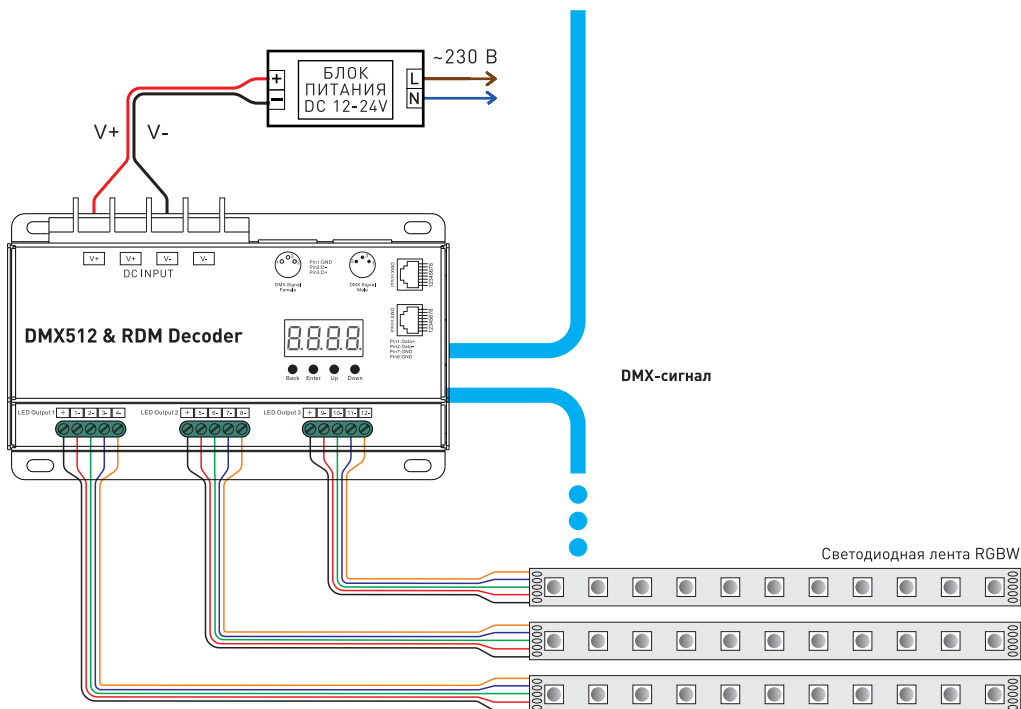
+
−
БЛОК ПИТАНИЯ DC 12-24V
L
N
~230 В

V+
V-

V+
V+
V-
V-
DC INPUT

DMX Signal Female
Pin1:GND Pin2:D- Pin3:D+
DMX Signal Male

Pin1:Data+ Pin2:Data- Pin7:GND Pin8:GND

DMX512 & RDM Decoder
8.8.8.8.
Back
Enter
Up
Down

LED Output 1
+
1-
2-
3-
4-
LED Output 2
+
5-
6-
7-
8-
LED Output 3
+
9-
10-
11-
12-

DMX-сигнал

Светодиодная лента RGBW